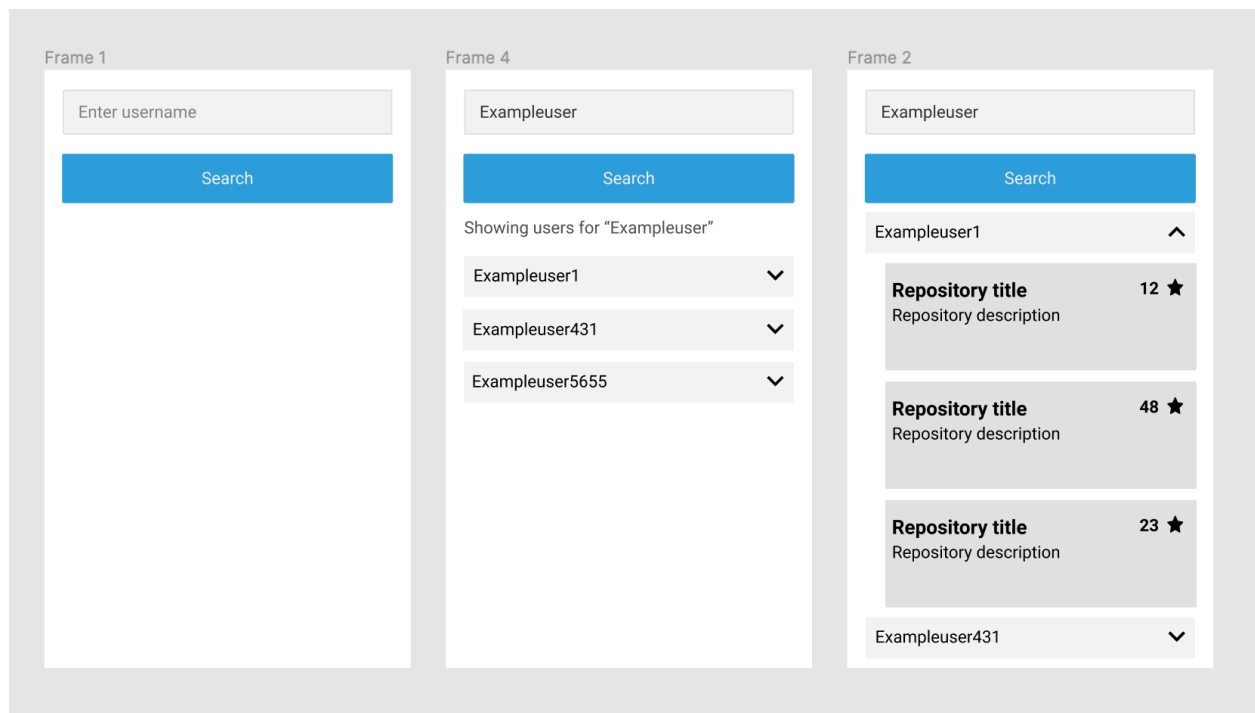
Frame 1

Enter username

Search

Frame 4

Exampleuser

Search

Showing users for "Exampleuser"

Exampleuser1

Exampleuser431

Exampleuser5655

Frame 2

Exampleuser

Search

Exampleuser1

Repository title
Repository description
12

Repository title
Repository description
48

Repository title
Repository description
23

Exampleuser431